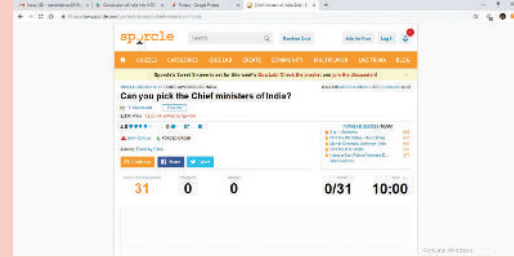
sporcle

Search

Random Quiz

Ads for Free

Log In

QUIZZES
CATEGORIES
QUIZ LAB
CREATE
COMMUNITY
MULTIPLAYER
SLIDEKOOL
BLOG

Can you pick the Chief ministers of India?

31

0

0

0/31

10:00

Activate Windows